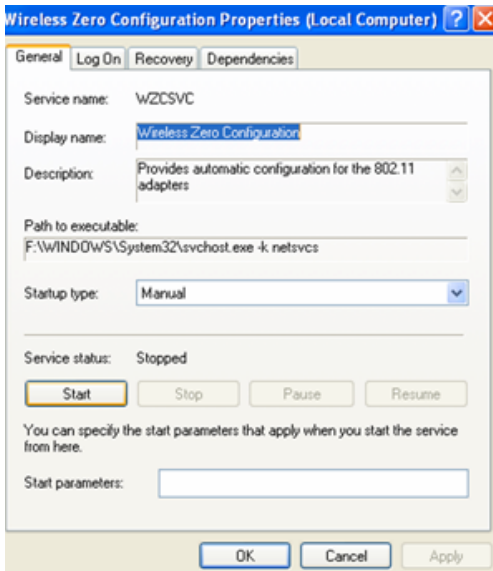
Wireless Zero Configuration Properties (Local Computer) ? X

General | Log On | Recovery | Dependencies

Service name: WZCSVC

Display name: Wireless Zero Configuration

Description: Provides automatic configuration for the 802.11 adapters

Path to executable:
F:\WINDOWS\System32\svchost.exe -k netsvcs

Startup type: Manual

Service status: Stopped

Start | Stop | Pause | Resume

You can specify the start parameters that apply when you start the service from here.

Start parameters:

OK | Cancel | Apply